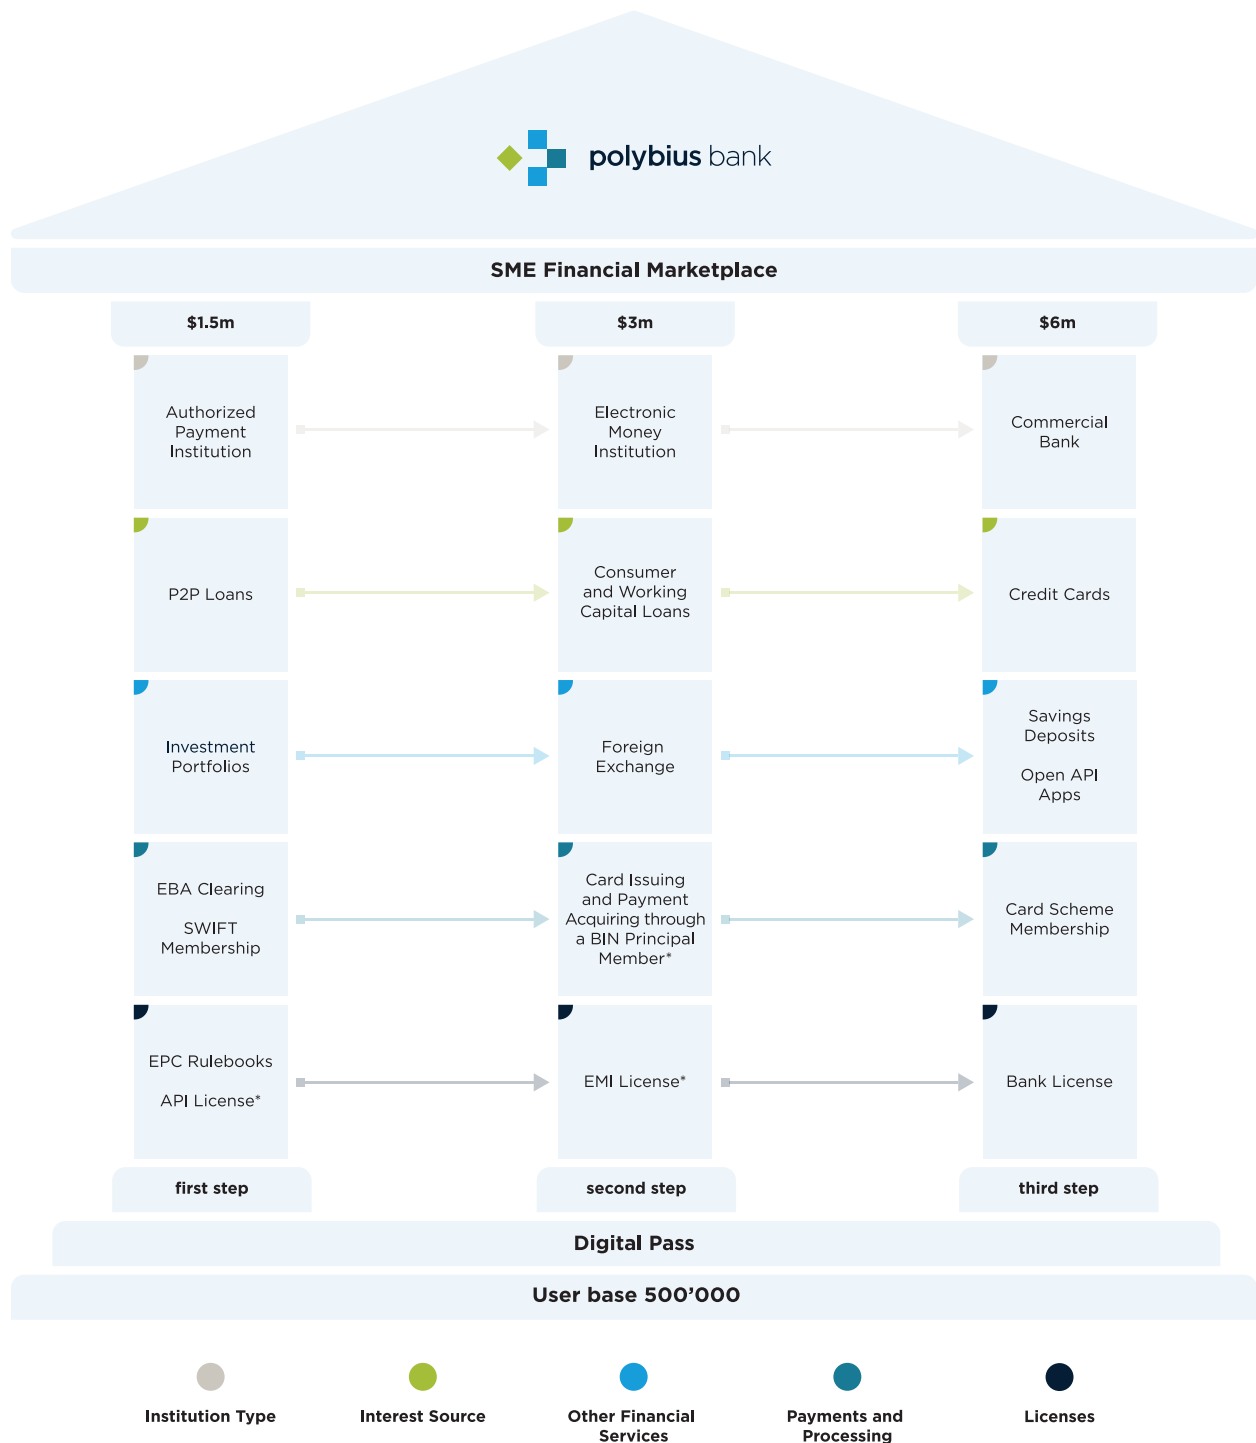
polybius bank

SME Financial Marketplace

$1.5m

$3m

$6m

Authorized Payment Institution

Electronic Money Institution

Commercial Bank

P2P Loans

Consumer and Working Capital Loans

Credit Cards

Investment Portfolios

Foreign Exchange

Savings Deposits

Open API Apps

EBA Clearing

SWIFT Membership

Card Issuing and Payment Acquiring through a BIN Principal Member*

Card Scheme Membership

EPC Rulebooks

API License*

EMI License*

Bank License

first step

second step

third step

Digital Pass

User base 500’000

Institution Type

Interest Source

Other Financial Services

Payments and Processing

Licenses